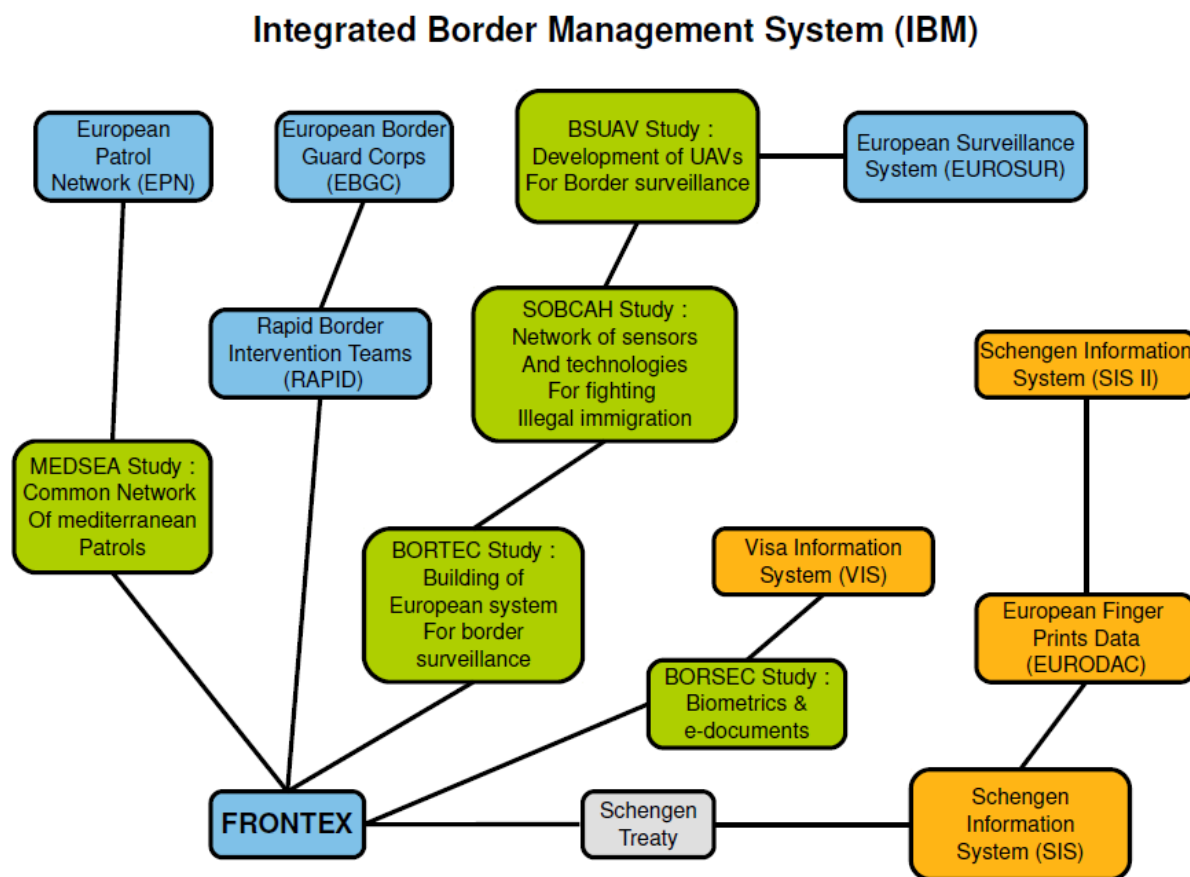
Integrated Border Management System (IBM)

European Patrol Network (EPN)

European Border Guard Corps (EBGC)

BSUAV Study : Development of UAVs For Border surveillance

European Surveillance System (EUROSUR)

Rapid Border Intervention Teams (RAPID)

SOBCAH Study : Network of sensors And technologies For fighting Illegal immigration

Schengen Information System (SIS II)

MEDSEA Study : Common Network Of mediterranean Patrols

BORTEC Study : Building of European system For border surveillance

Visa Information System (VIS)

European Finger Prints Data (EURODAC)

BORSEC Study : Biometrics & e-documents

FRONTEX

Schengen Treaty

Schengen Information System (SIS)